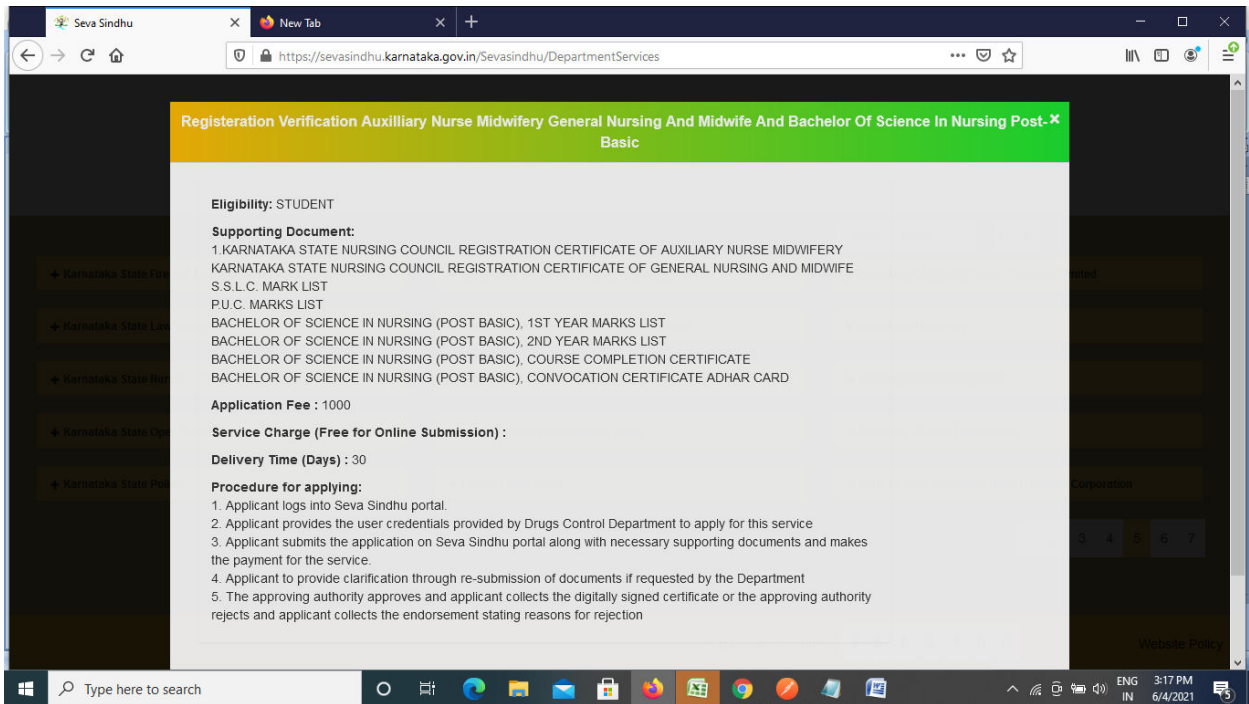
Seva Sindhu
New Tab
https://sevasindhu.karnataka.gov.in/Sevasindhu/DepartmentServices

Registeration Verification Auxilliary Nurse Midwifery General Nursing And Midwife And Bachelor Of Science In Nursing Post-Basic ×

Eligibility: STUDENT

Supporting Document:
1.KARNATAKA STATE NURSING COUNCIL REGISTRATION CERTIFICATE OF AUXILIARY NURSE MIDWIFERY
KARNATAKA STATE NURSING COUNCIL REGISTRATION CERTIFICATE OF GENERAL NURSING AND MIDWIFE
S.S.L.C. MARK LIST
P.U.C. MARKS LIST
BACHELOR OF SCIENCE IN NURSING (POST BASIC), 1ST YEAR MARKS LIST
BACHELOR OF SCIENCE IN NURSING (POST BASIC), 2ND YEAR MARKS LIST
BACHELOR OF SCIENCE IN NURSING (POST BASIC), COURSE COMPLETION CERTIFICATE
BACHELOR OF SCIENCE IN NURSING (POST BASIC), CONVOCATION CERTIFICATE ADHAR CARD

Application Fee : 1000

Service Charge (Free for Online Submission) :

Delivery Time (Days) : 30

Procedure for applying:
1. Applicant logs into Seva Sindhu portal.
2. Applicant provides the user credentials provided by Drugs Control Department to apply for this service
3. Applicant submits the application on Seva Sindhu portal along with necessary supporting documents and makes the payment for the service.
4. Applicant to provide clarification through re-submission of documents if requested by the Department
5. The approving authority approves and applicant collects the digitally signed certificate or the approving authority rejects and applicant collects the endorsement stating reasons for rejection

Type here to search
ENG IN 3:17 PM 6/4/2021